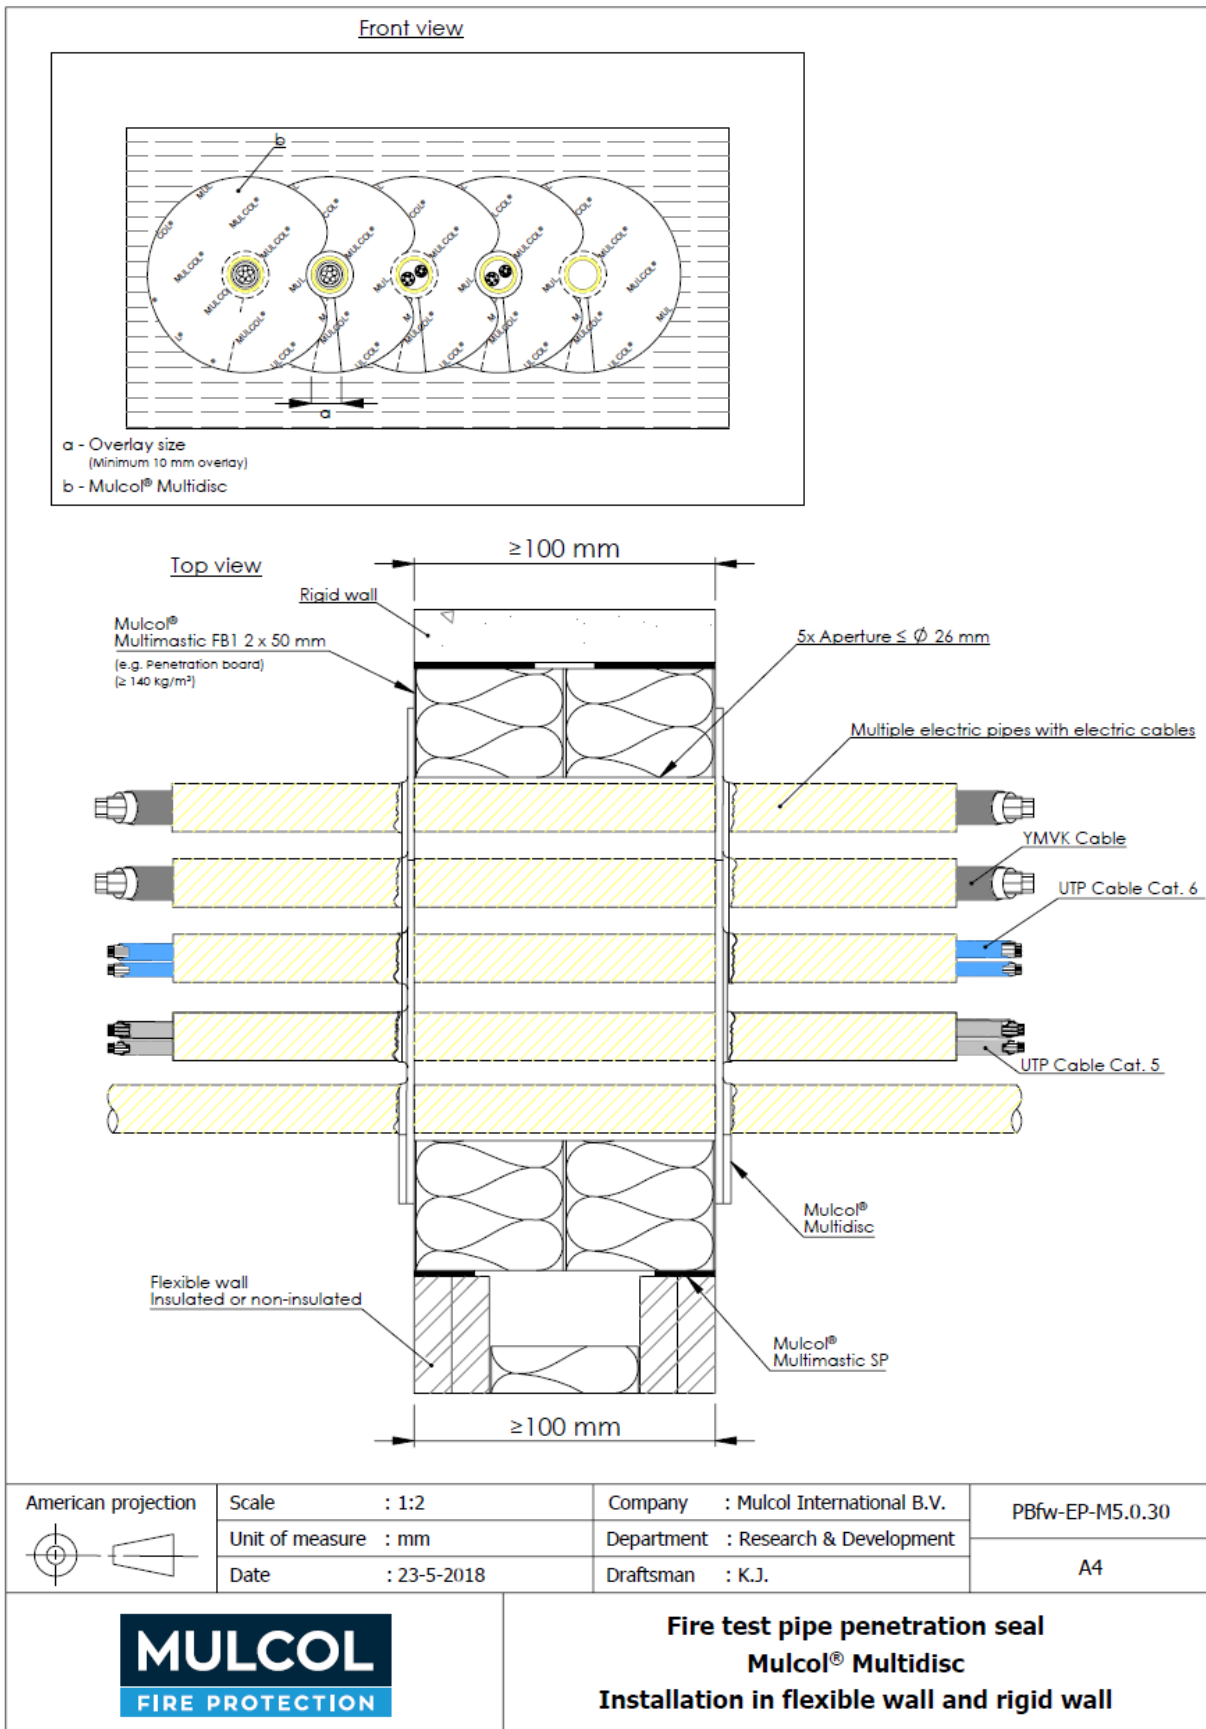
Front view

b

a

a - Overlay size
(Minimum 10 mm overlay)
b - Mulcol® Multidisc

Top view

≥100 mm

Rigid wall

Mulcol®
Multimastic FB1 2 x 50 mm
(e.g. Penetration board)
(≥ 140 kg/m³)

5x Aperture ≤ ∅ 26 mm

Multiple electric pipes with electric cables

YMVK Cable

UTP Cable Cat. 6

UTP Cable Cat. 5

Mulcol®
Multidisc

Flexible wall
Insulated or non-insulated

Mulcol®
Multimastic SP

≥100 mm

| American projection | Scale : 1:2 | Company : Mulcol International B.V. | PBfw-EP-M5.0.30 |
|---|---|---|---|
| | Unit of measure : mm | Department : Research & Development | |
| | Date : 23-5-2018 | Draftsman : K.J. | A4 |

MULCOL
FIRE PROTECTION

Fire test pipe penetration seal
Mulcol® Multidisc
Installation in flexible wall and rigid wall